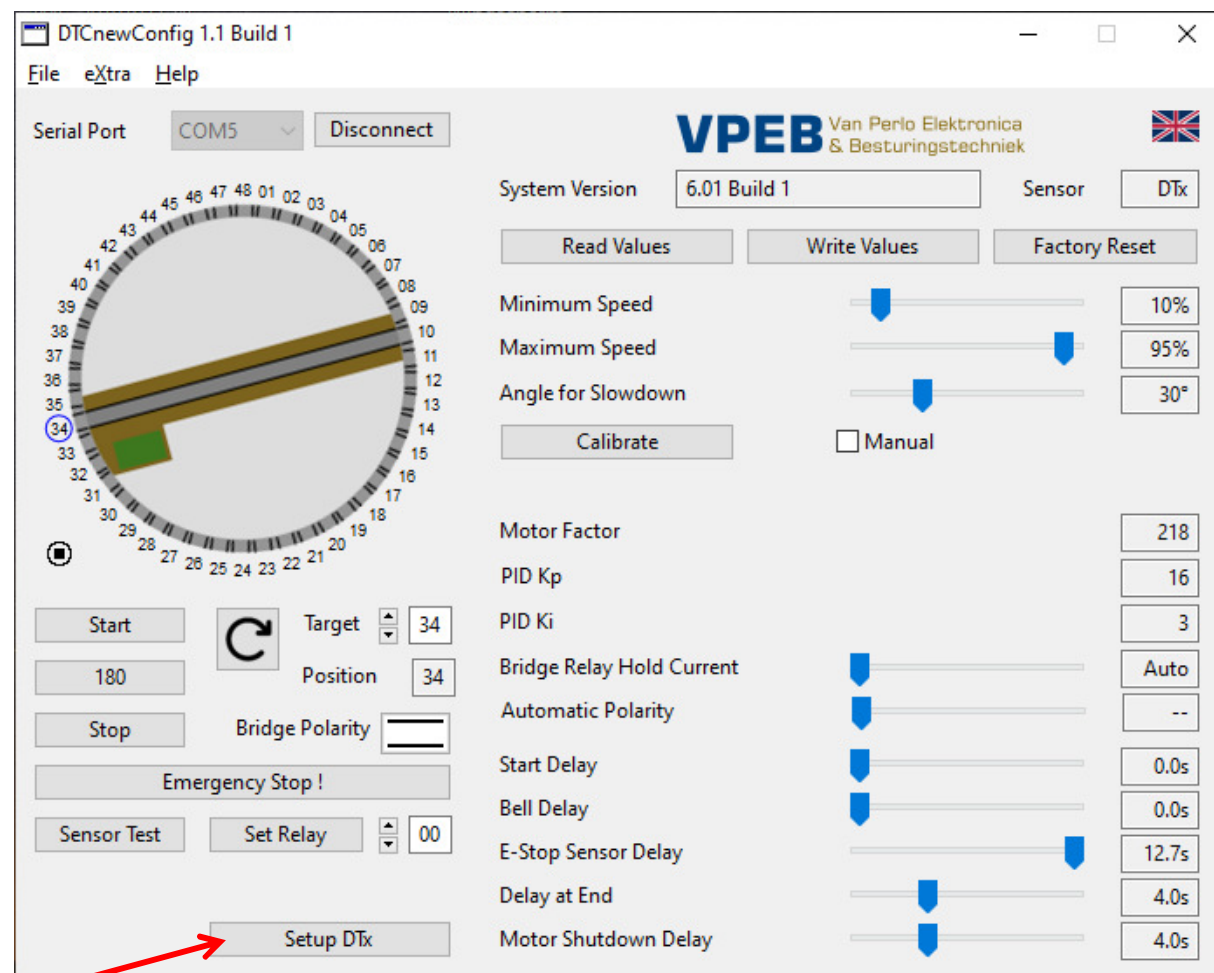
DTCnewConfig 1.1 Build 1

File eXtra Help

Serial Port COM5 Disconnect

VPEB Van Perlo Elektronica & Besturingstechniek

System Version 6.01 Build 1 Sensor DTx

Read Values Write Values Factory Reset

Minimum Speed 10%

Maximum Speed 95%

Angle for Slowdown 30°

Calibrate Manual

46 47 48 01 02 03 04 05 06 07 08 09 10 11 12 13 14 15 16 17 18 19 20 21 22 23 24 25 26 27 28 29 30 31 32 33 34 35 36 37 38 39 40 41 42 43 44 45

Motor Factor 218

PID Kp 16

PID Ki 3

Bridge Relay Hold Current Auto

Automatic Polarity --

Start Delay 0.0s

Bell Delay 0.0s

E-Stop Sensor Delay 12.7s

Delay at End 4.0s

Motor Shutdown Delay 4.0s

Start Target 34

180 Position 34

Stop Bridge Polarity

Emergency Stop !

Sensor Test Set Relay 00

Setup DTx